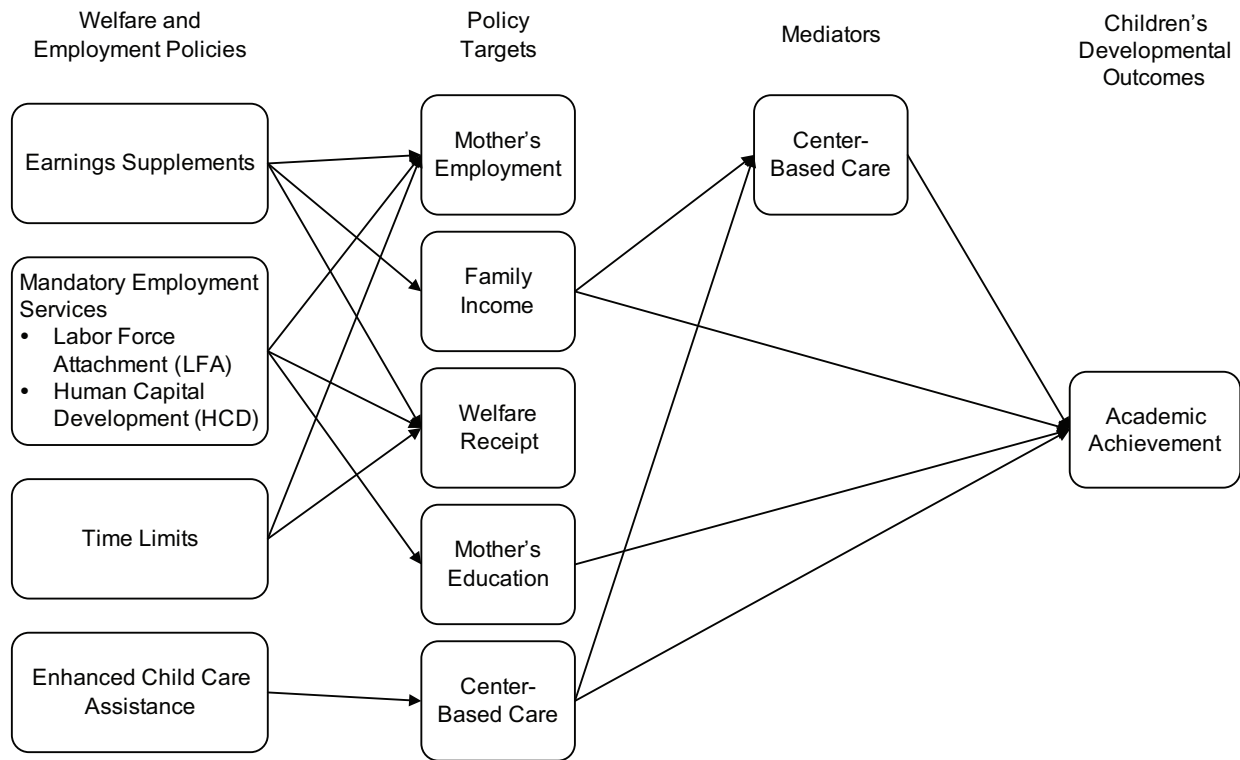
Welfare and Employment Policies

Policy Targets

Mediators

Children's Developmental Outcomes

Earnings Supplements

Mandatory Employment Services
• Labor Force Attachment (LFA)
• Human Capital Development (HCD)

Time Limits

Enhanced Child Care Assistance

Mother's Employment

Family Income

Welfare Receipt

Mother's Education

Center-Based Care

Center-Based Care

Academic Achievement